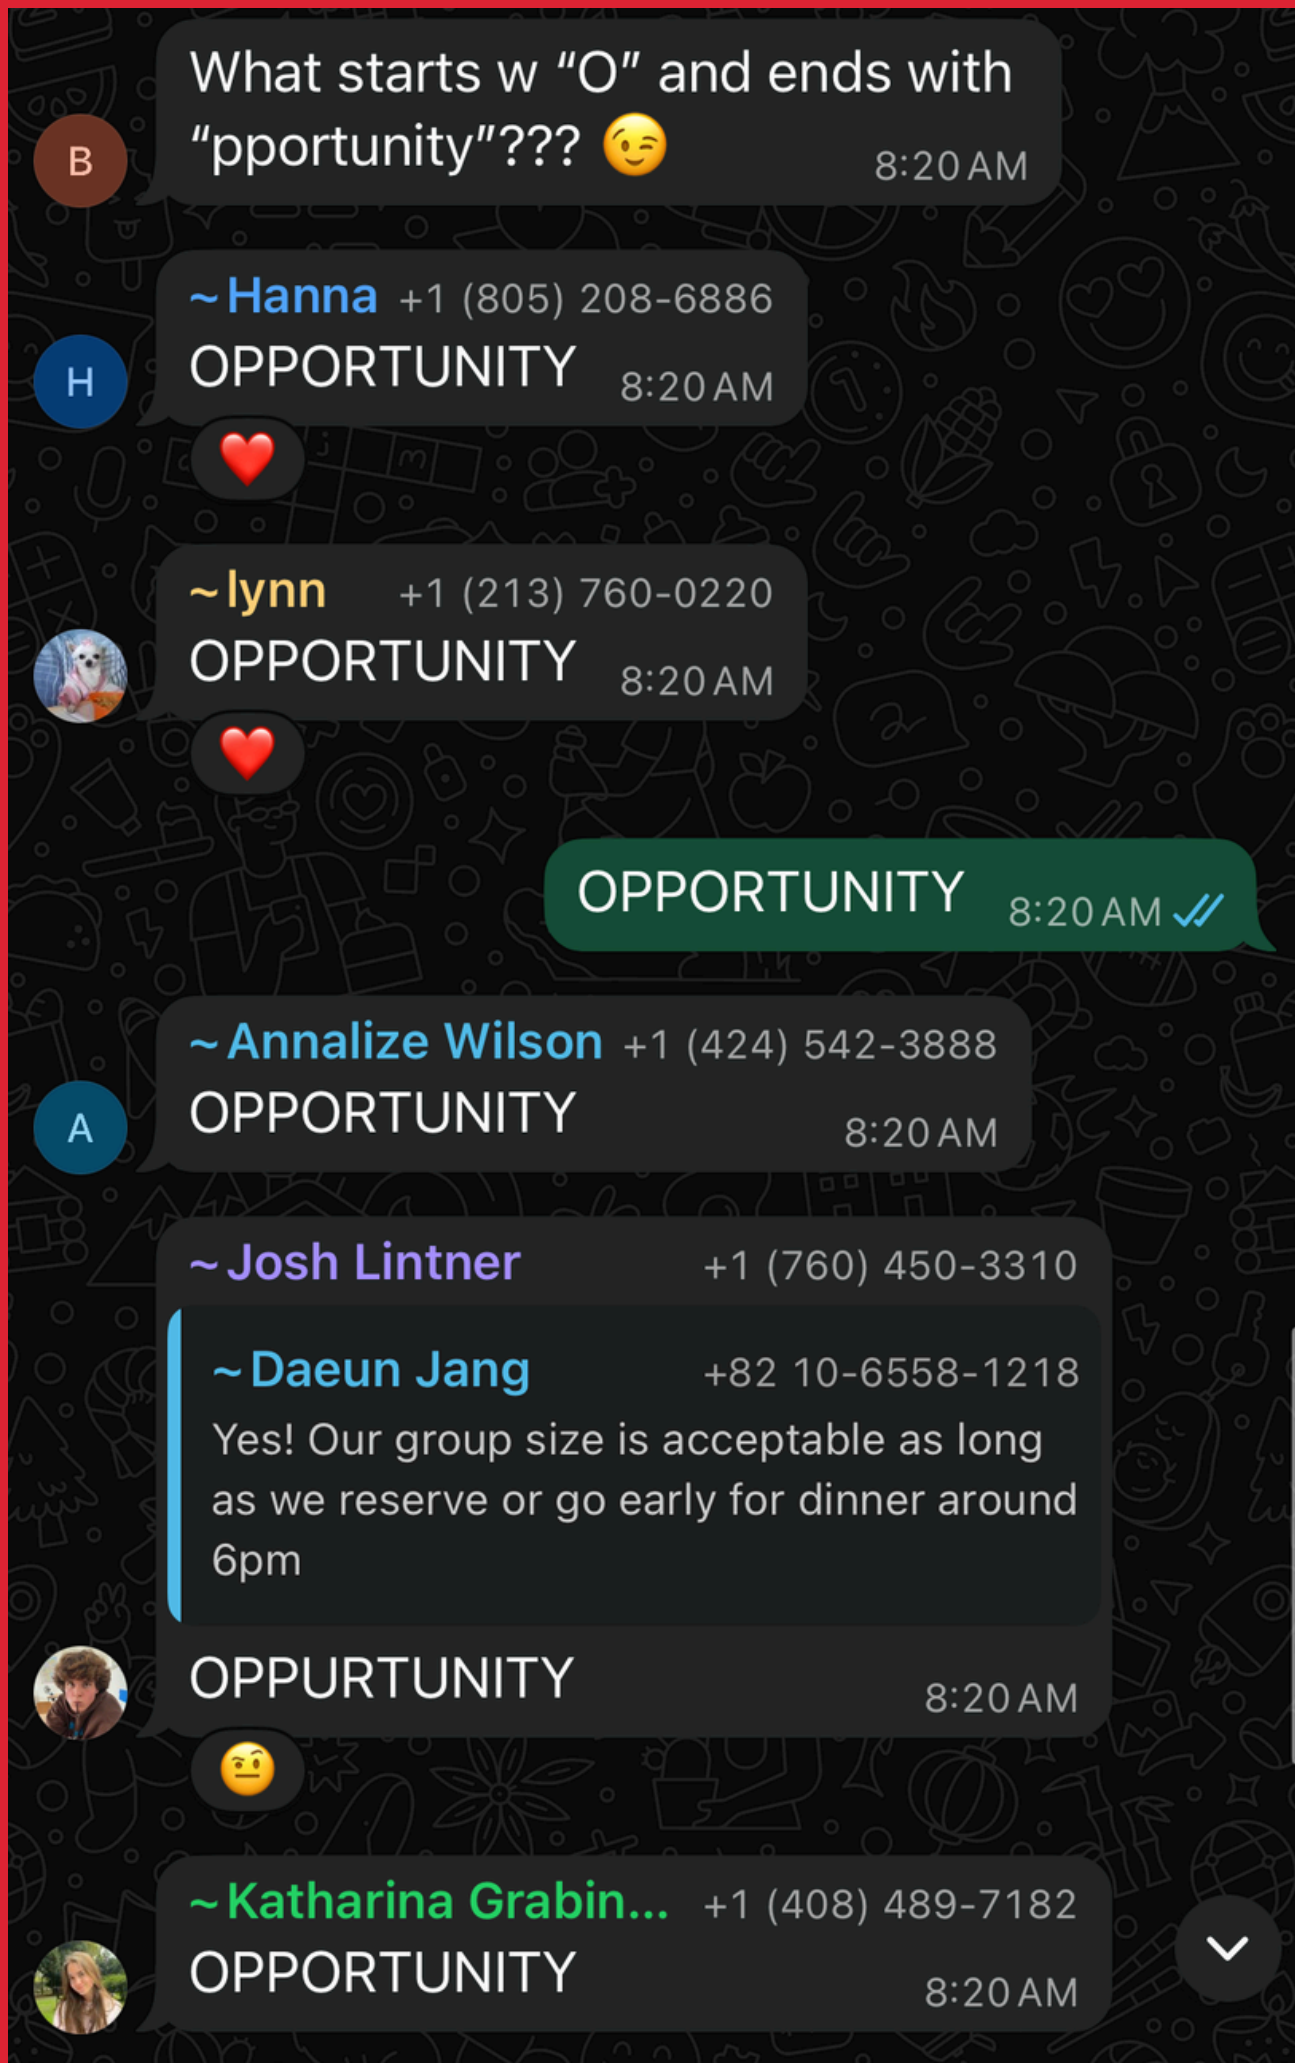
B

What starts w “O” and ends with “pportunity”??? 😉 8:20 AM

H

~Hanna +1 (805) 208-6886
OPPORTUNITY 8:20 AM
❤️

~lynn +1 (213) 760-0220
OPPORTUNITY 8:20 AM
❤️

OPPORTUNITY 8:20 AM

A

~Annalize Wilson +1 (424) 542-3888
OPPORTUNITY 8:20 AM

~Josh Lintner +1 (760) 450-3310
~Daeun Jang +82 10-6558-1218
Yes! Our group size is acceptable as long as we reserve or go early for dinner around 6pm
OPPURTUNITY 8:20 AM
🤨

~Katharina Grabin... +1 (408) 489-7182
OPPORTUNITY 8:20 AM